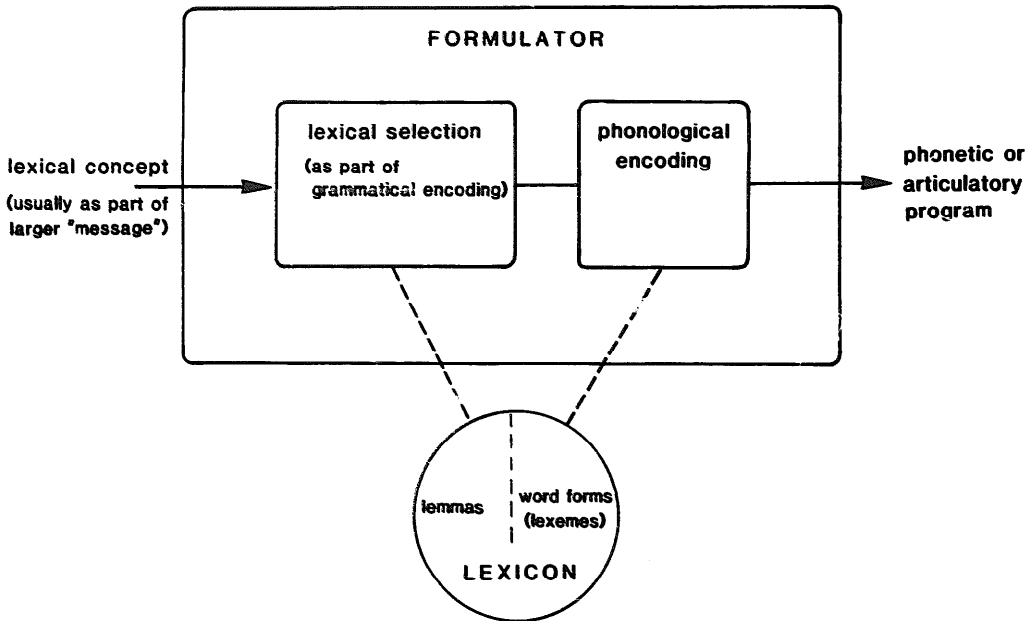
FORMULATOR

lexical concept
(usually as part of larger "message")

lexical selection
(as part of grammatical encoding)

phonological encoding

phonetic or articulatory program

lemmas

word forms (lexemes)

LEXICON